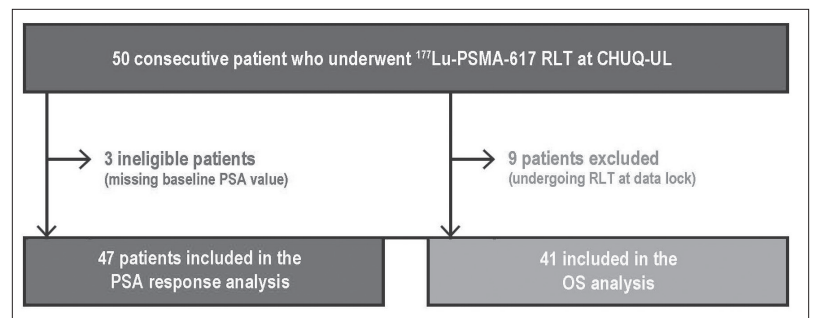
50 consecutive patient who underwent $^{177}$Lu-PSMA-617 RLT at CHUQ-UL

3 ineligible patients
(missing baseline PSA value)

9 patients excluded
(undergoing RLT at data lock)

47 patients included in the PSA response analysis

41 included in the OS analysis